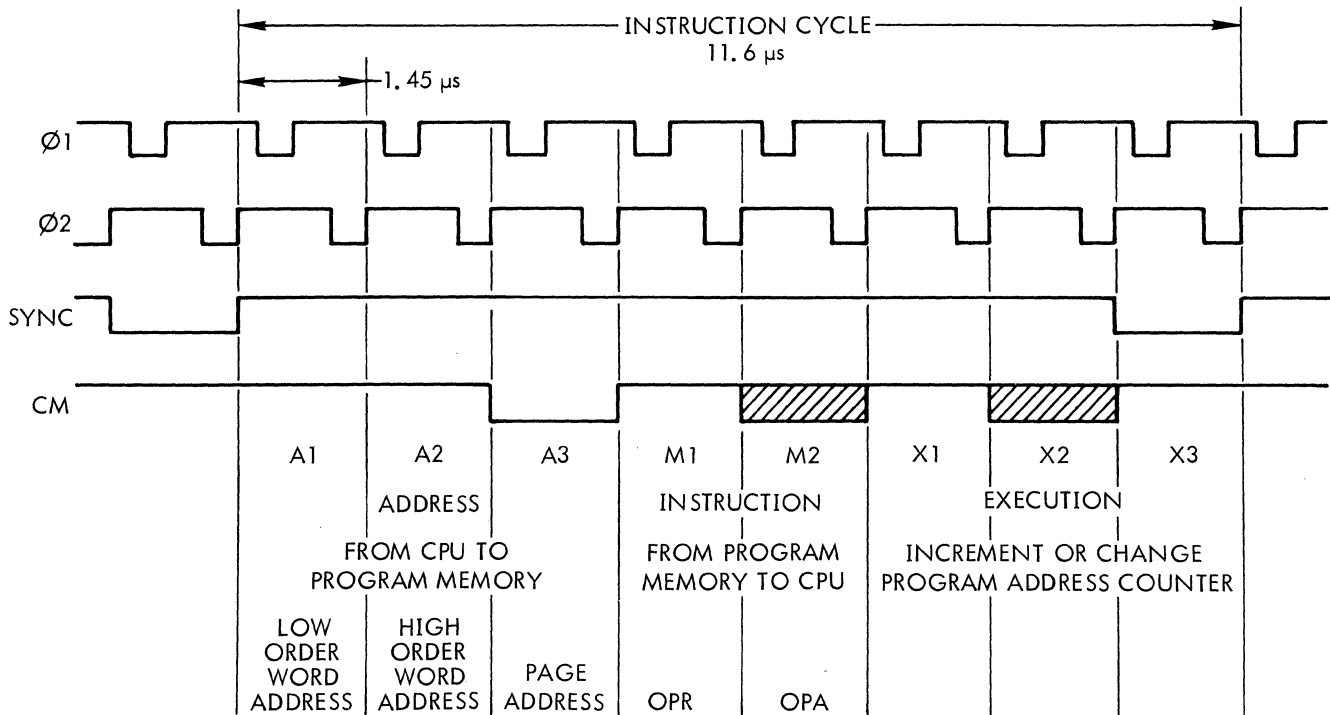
INSTRUCTION CYCLE
11.6 μs

1.45 μs

Ø1

Ø2

SYNC

CM

A1 A2 A3 M1 M2 X1 X2 X3

ADDRESS

FROM CPU TO PROGRAM MEMORY

INSTRUCTION

FROM PROGRAM MEMORY TO CPU

EXECUTION

INCREMENT OR CHANGE PROGRAM ADDRESS COUNTER

LOW ORDER WORD ADDRESS

HIGH ORDER WORD ADDRESS

PAGE ADDRESS

OPR

OPA